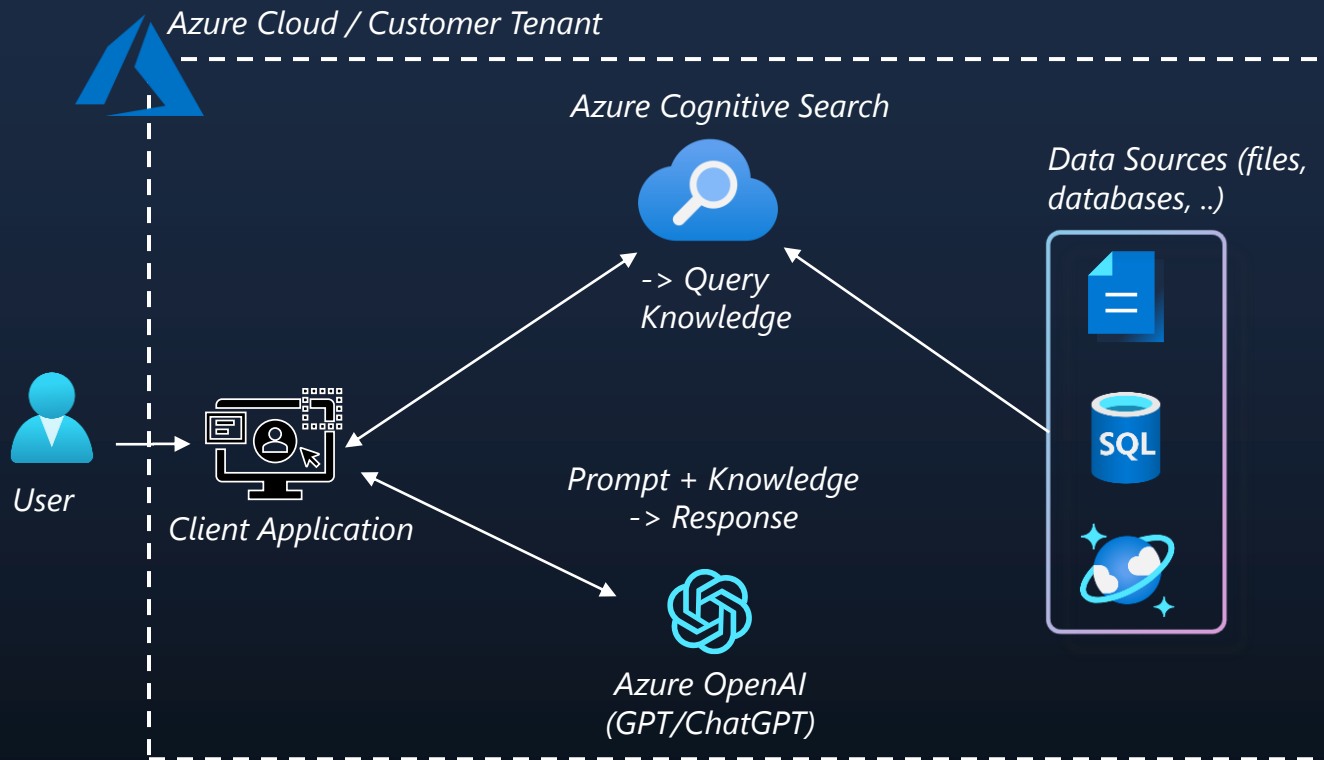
Azure Cloud / Customer Tenant

Azure Cognitive Search

Data Sources (files, databases, ..)

-> Query Knowledge

SQL

User

Client Application

Prompt + Knowledge -> Response

Azure OpenAI (GPT/ChatGPT)